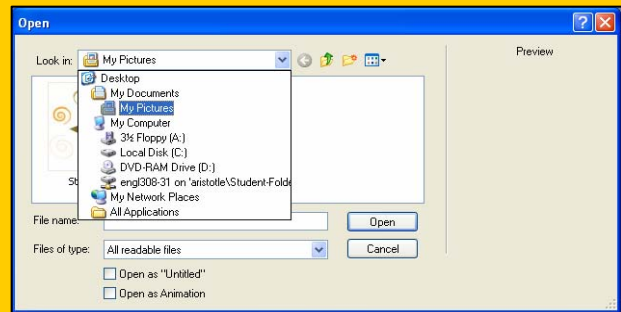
Open

Look in: My Pictures

Preview

Desktop
My Documents
My Pictures
My Computer
3½ Floppy (A:)
Local Disk (C:)
DVD-RAM Drive (D:)
engl308-31 on 'aristotle\Student-Folde
My Network Places
All Applications

St

File name:

Open

Files of type: All readable files

Cancel

Open as "Untitled"

Open as Animation